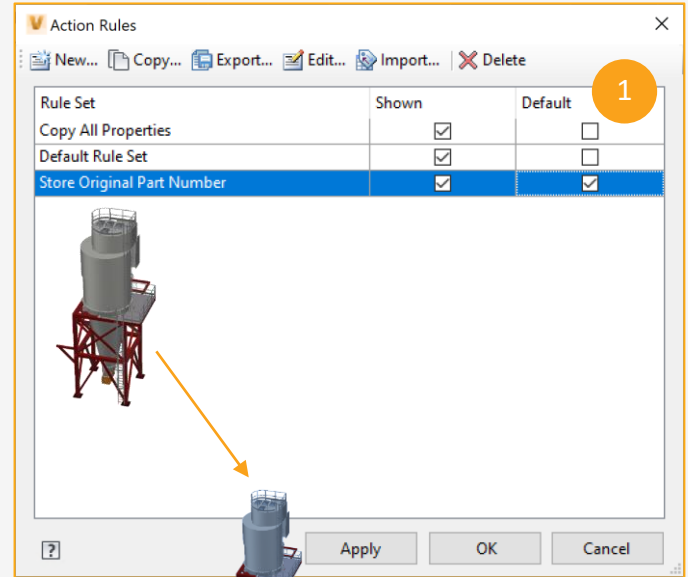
Action Rules

New... Copy... Export... Edit... Import... Delete

| Rule Set | Shown | Default |
|---|---|---|
| Copy All Properties | ☑ | ☐ |
| Default Rule Set | ☑ | ☐ |
| Store Original Part Number | ☑ | ☑ |

1

?

Apply OK Cancel